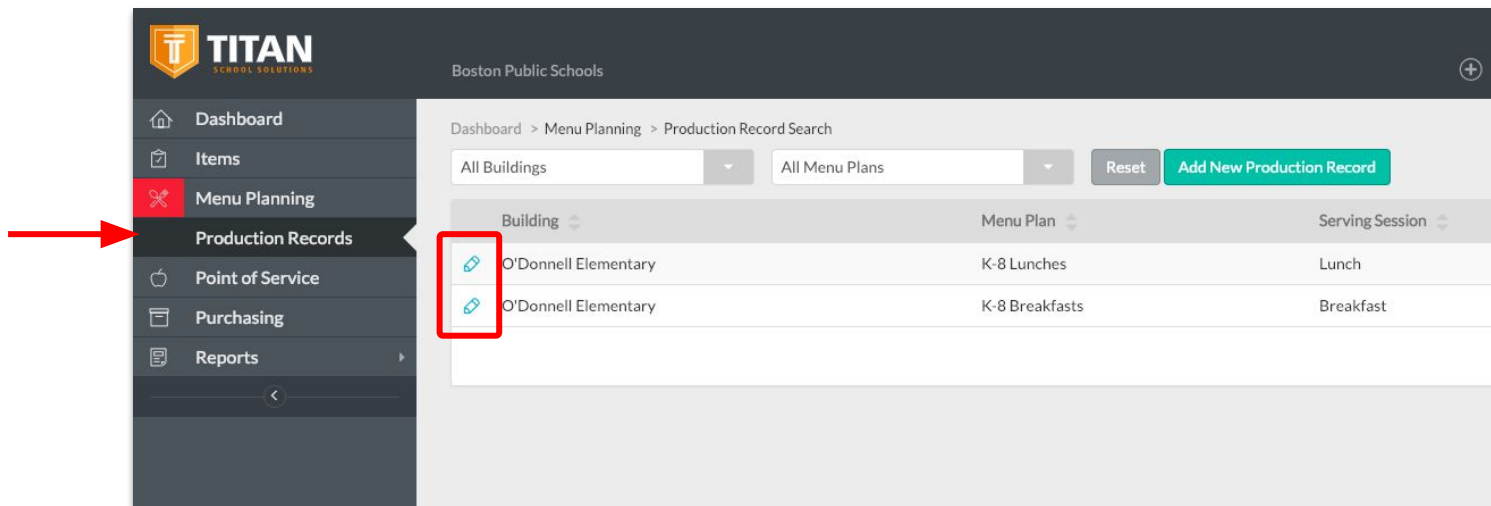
TITAN
SCHOOL SOLUTIONS

Boston Public Schools

Dashboard
Items
Menu Planning
Production Records
Point of Service
Purchasing
Reports

Dashboard > Menu Planning > Production Record Search

All Buildings
All Menu Plans
Reset
Add New Production Record

| Building | Menu Plan | Serving Session |
|---|---|---|
| O'Donnell Elementary | K-8 Lunches | Lunch |
| O'Donnell Elementary | K-8 Breakfasts | Breakfast |